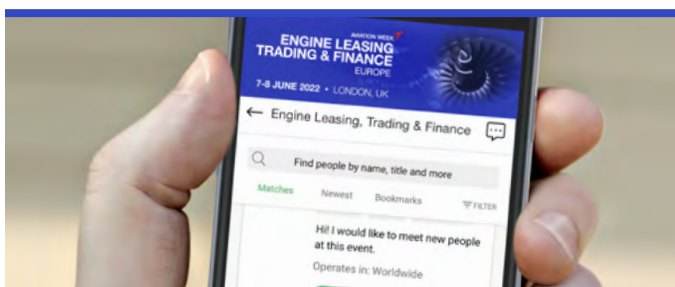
AVIATION WEEK
ENGINE LEASING TRADING & FINANCE
EUROPE
7-8 JUNE 2022 • LONDON, UK

Engine Leasing, Trading & Finance

Find people by name, title and more

Matches
Newest
Bookmarks
FILTER

Hi! I would like to meet new people at this event.

Operates in: Worldwide